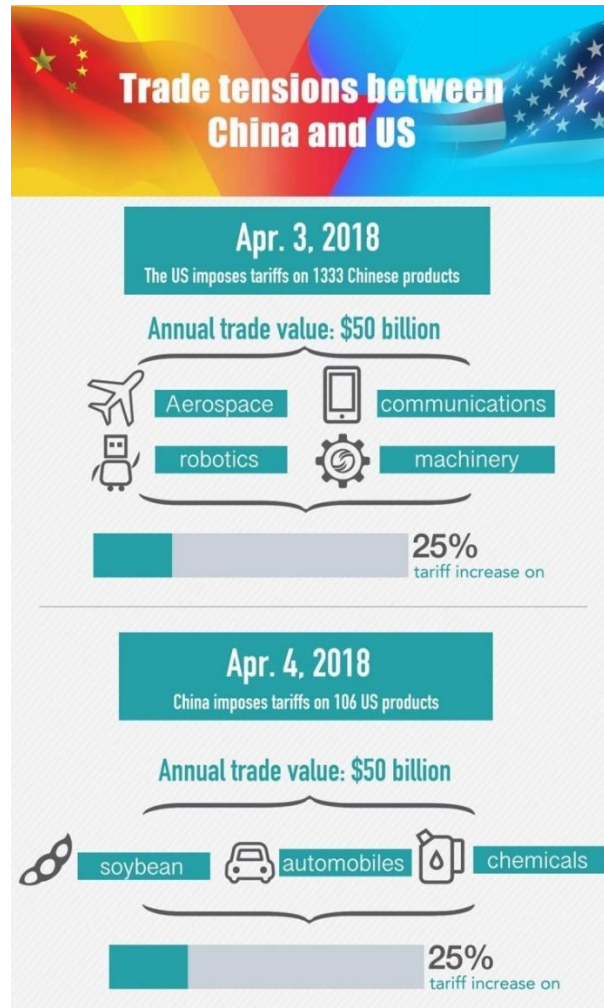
Trade tensions between China and US

Apr. 3, 2018
The US imposes tariffs on 1333 Chinese products

Annual trade value: $50 billion

Aerospace
communications
robotics
machinery

25%
tariff increase on

Apr. 4, 2018
China imposes tariffs on 106 US products

Annual trade value: $50 billion

soybean
automobiles
chemicals

25%
tariff increase on